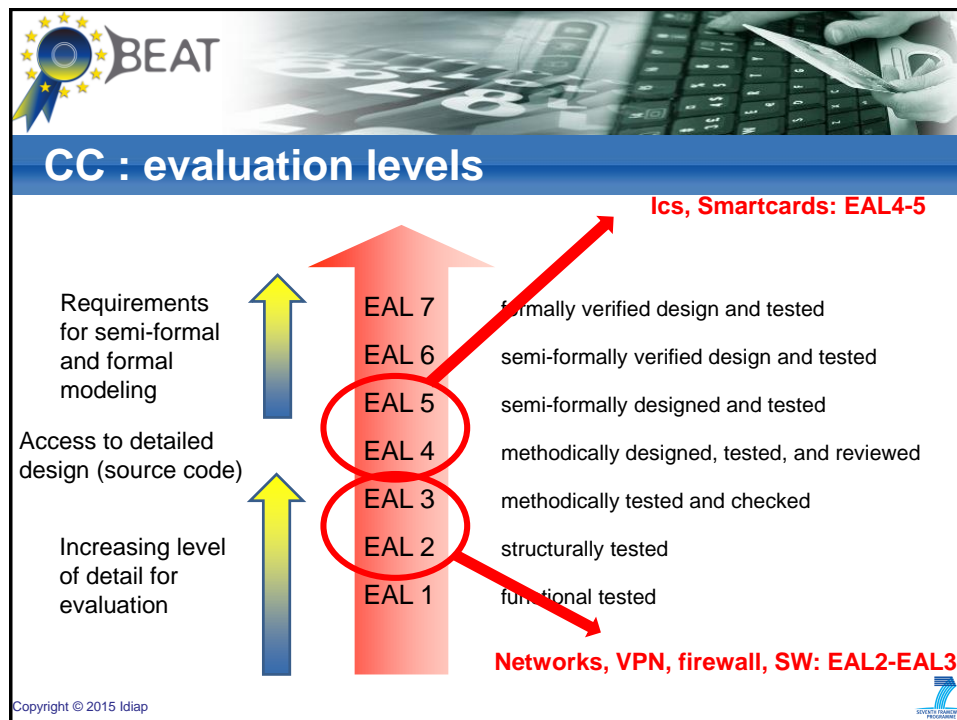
BEAT

CC : evaluation levels

Ics, Smartcards: EAL4-5

Requirements for semi-formal and formal modeling

Access to detailed design (source code)

Increasing level of detail for evaluation

| | |
|---|---|
| EAL 7 | f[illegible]rmally verified design and tested |
| EAL 6 | semi-formally verified design and tested |
| EAL 5 | semi-formally designed and tested |
| EAL 4 | methodically designed, tested, and reviewed |
| EAL 3 | methodically tested and checked |
| EAL 2 | structurally tested |
| EAL 1 | fu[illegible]ional tested |

Networks, VPN, firewall, SW: EAL2-EAL3

Copyright © 2015 Idiap

SEVENTH FRAMEWORK PROGRAMME